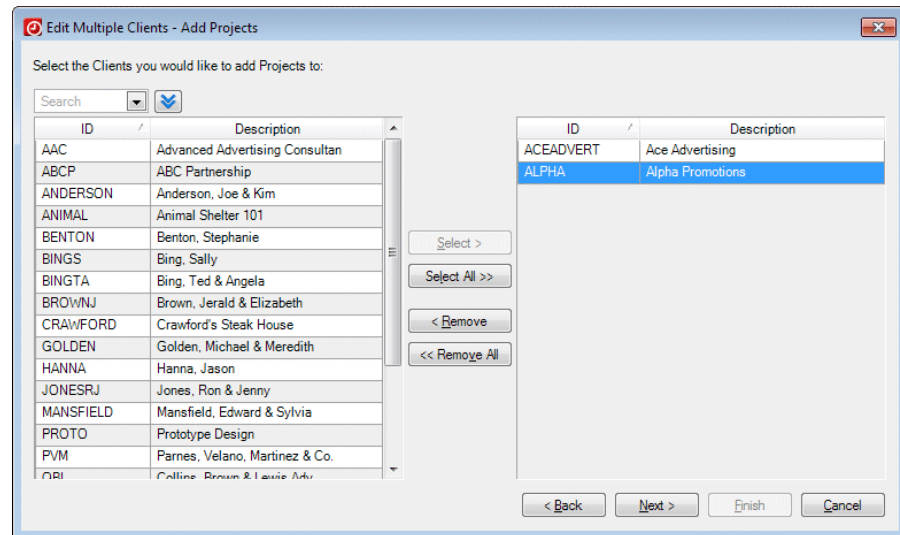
Edit Multiple Clients - Add Projects

Select the Clients you would like to add Projects to:

Search

| ID | Description |
|---|---|
| AAC | Advanced Advertising Consultan |
| ABCP | ABC Partnership |
| ANDERSON | Anderson, Joe & Kim |
| ANIMAL | Animal Shelter 101 |
| BENTON | Benton, Stephanie |
| BINGS | Bing, Sally |
| BINGTA | Bing, Ted & Angela |
| BROWNJ | Brown, Jerald & Elizabeth |
| CRAWFORD | Crawford's Steak House |
| GOLDEN | Golden, Michael & Meredith |
| HANNA | Hanna, Jason |
| JONESRJ | Jones, Ron & Jenny |
| MANSFIELD | Mansfield, Edward & Sylvia |
| PROTO | Prototype Design |
| PVM | Parnes, Velano, Martinez & Co. |
| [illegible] | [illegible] |

Select >
Select All >>
< Remove
<< Remove All

| ID | Description |
|---|---|
| ACEADVERT | Ace Advertising |
| ALPHA | Alpha Promotions |

< Back
Next >
Finish
Cancel